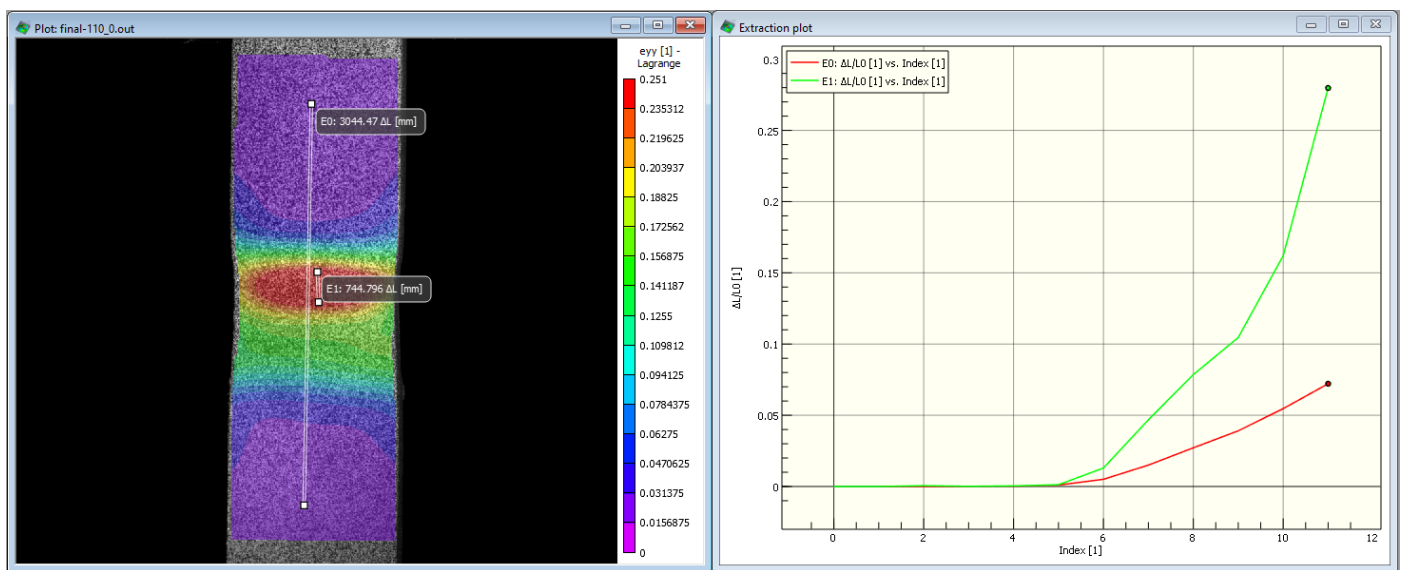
Plot: final-110_0.out

E0: 3044.47 ΔL [mm]

E1: 744.796 ΔL [mm]

eyy [1] - Lagrange
0.251
0.235312
0.219625
0.203937
0.18825
0.172562
0.156875
0.141187
0.1255
0.109812
0.094125
0.0784375
0.06275
0.0470625
0.031375
0.0156875
0

Extraction plot

E0: ΔL/L0 [1] vs. Index [1]
E1: ΔL/L0 [1] vs. Index [1]

ΔL/L0 [1]
0.3
0.25
0.2
0.15
0.1
0.05
0

0 2 4 6 8 10 12
Index [1]